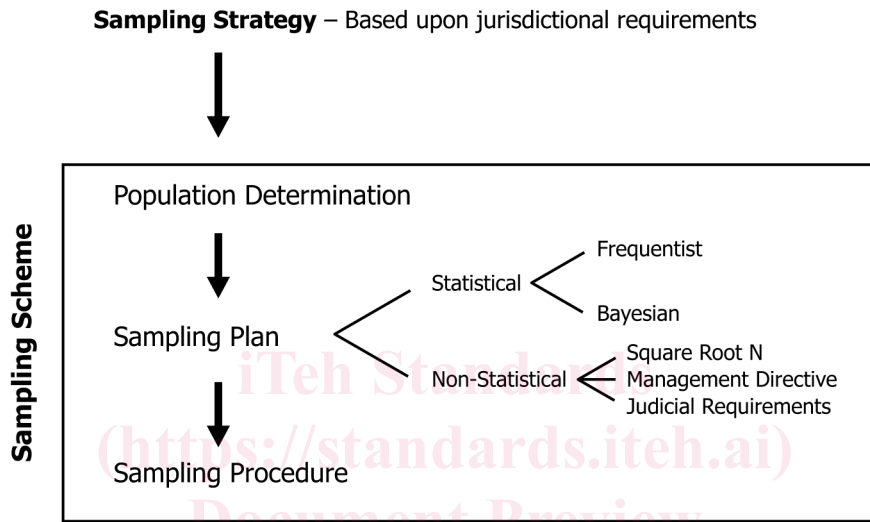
**Sampling Strategy** – Based upon jurisdictional requirements

**Sampling Scheme**

Population Determination

Sampling Plan

Sampling Procedure

Statistical

Frequentist

Bayesian

Non-Statistical

Square Root N

Management Directive

Judicial Requirements

iTeh Standards

(https://standards.iteh.ai)

Document Preview